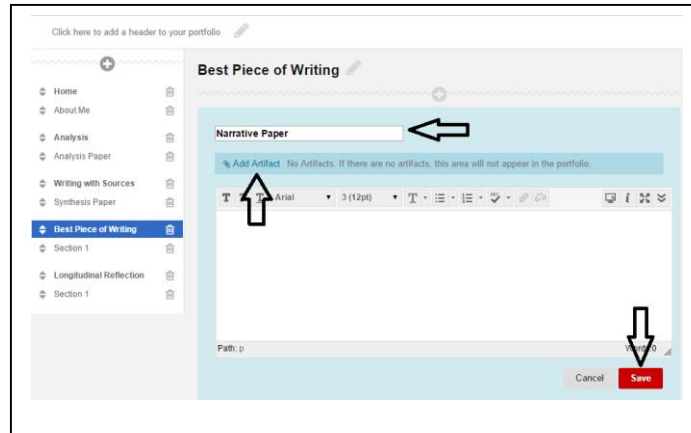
Click here to add a header to your portfolio

Home
About Me
Analysis
Analysis Paper
Writing with Sources
Synthesis Paper
Best Piece of Writing
Section 1
Longitudinal Reflection
Section 1

Best Piece of Writing

Narrative Paper

Add Artifact No Artifacts. If there are no artifacts, this area will not appear in the portfolio.

T T Arial 3 (12pt) T

Path: p

Words:0

Cancel Save